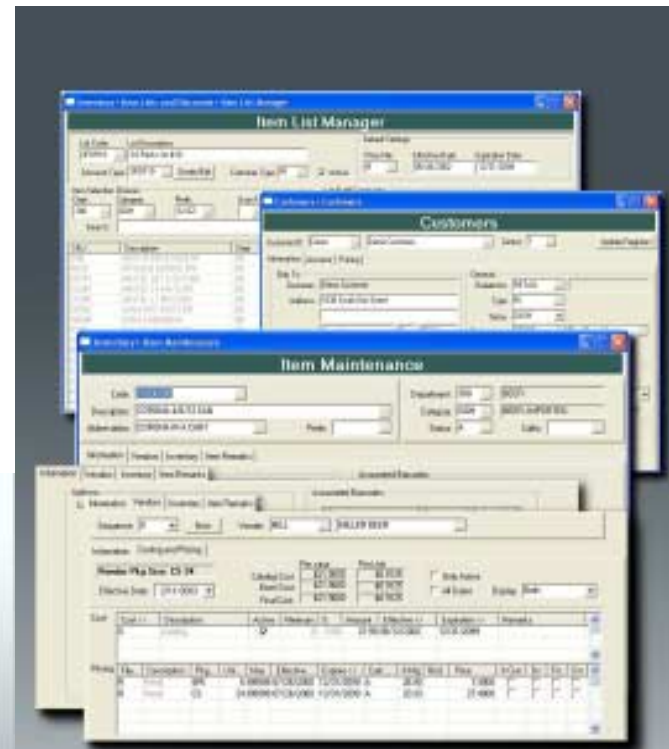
Item List Manager

Customers

Customers

Item Maintenance

Code
Description
Abbreviation
Department
Category
Status
Information
Vendors
Inventory
Item Remarks
Sequence
Vendor
Information
Costing and Pricing
Effective Date
Cost
Pricing
Display
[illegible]